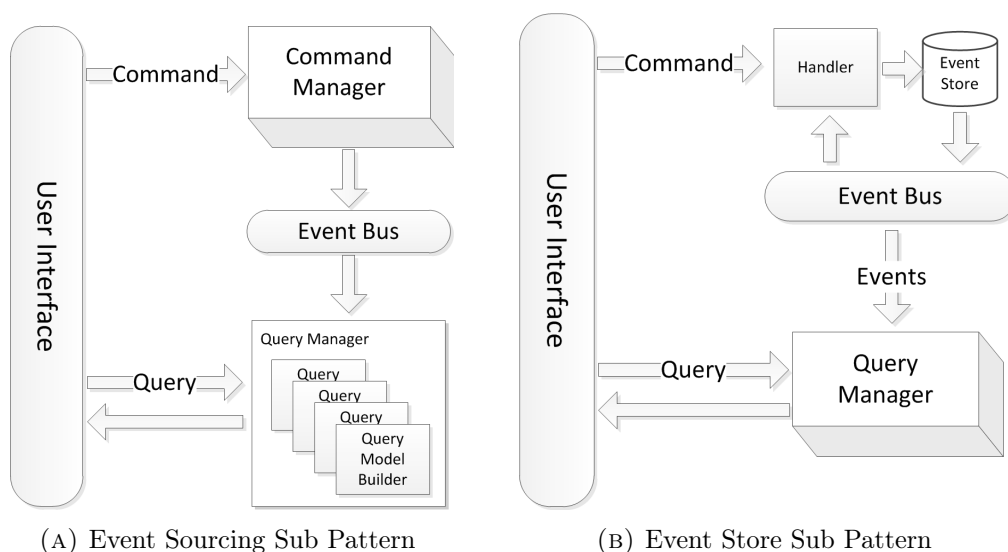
User Interface

Command

Command Manager

Event Bus

Query Manager

Query

Query

Query

Query Model Builder

Query

(A) Event Sourcing Sub Pattern

User Interface

Command

Handler

Event Store

Event Bus

Events

Query

Query Manager

(B) Event Store Sub Pattern